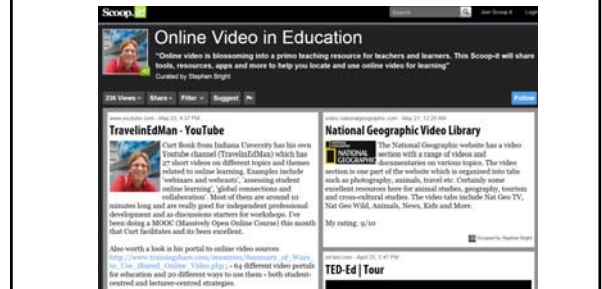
Scoop.it

Search

Join Scoop.it

Login

Online Video in Education

"Online video is blossoming into a primo teaching resource for teachers and learners. This Scoop-it will share tools, resources, apps and more to help you locate and use online video for learning"

Curated by Stephen Bright

236 Views

Share

Filter

Suggest

Follow

www.youtube.com - May 23, 4:07 PM

TravelinEdMan - YouTube

Curt Bonk from Indiana University has his own Youtube channel (TravelinEdMan) which has 27 short videos on different topics and themes related to online learning. Examples include 'webinars and webcasts', 'assessing student online learning', 'global connections and collaboration'. Most of them are around 10 minutes long and are really good for independent professional development and as discussions starters for workshops. I've been doing a MOOC (Massively Open Online Course) this month that Curt facilitates and its been excellent.

Also worth a look is his portal to online video sources http://www.trainingshare.com/resources/Summary_of_Ways_to_Use_Shared_Online_Video.php ; - 64 different video portals for education and 20 different ways to use them - both student-centred and lecturer-centred strategies.

video.nationalgeographic.com - May 21, 10:25 AM

National Geographic Video Library

The National Geographic website has a video section with a range of videos and documentaries on various topics. The video section is one part of the website which is organised into tabs such as photography, animals, travel etc. Certainly some excellent resources here for animal studies, geography, tourism and cross-cultural studies. The video tabs include Nat Geo TV, Nat Geo Wild, Animals, News, Kids and More.

My rating: 9/10

Scooped by Stephen Bright

ed.ted.com - April 25, 3:47 PM

TED-Ed | Tour